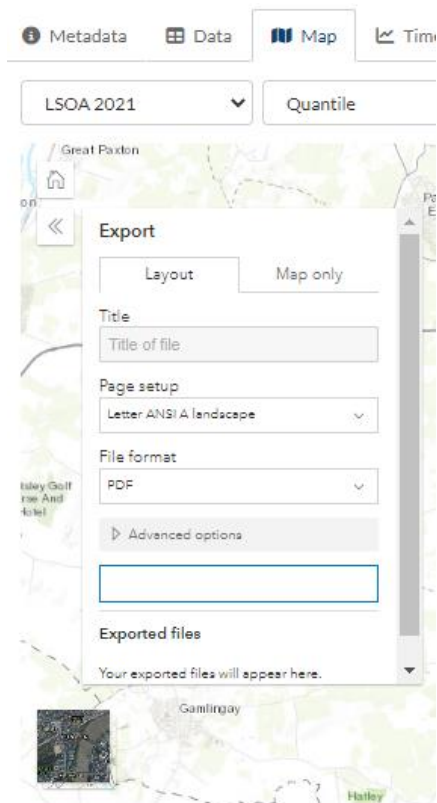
Metadata Data Map Tim

LSOA 2021 Quantile

Great Paxton

on

Po E

Export

Layout Map only

Title

Title of file

Page setup

Letter ANSI A landscape

File format

PDF

Advanced options

Exported files

Your exported files will appear here.

tsley Golf rse And Hotel

Gamlingay

Hatley